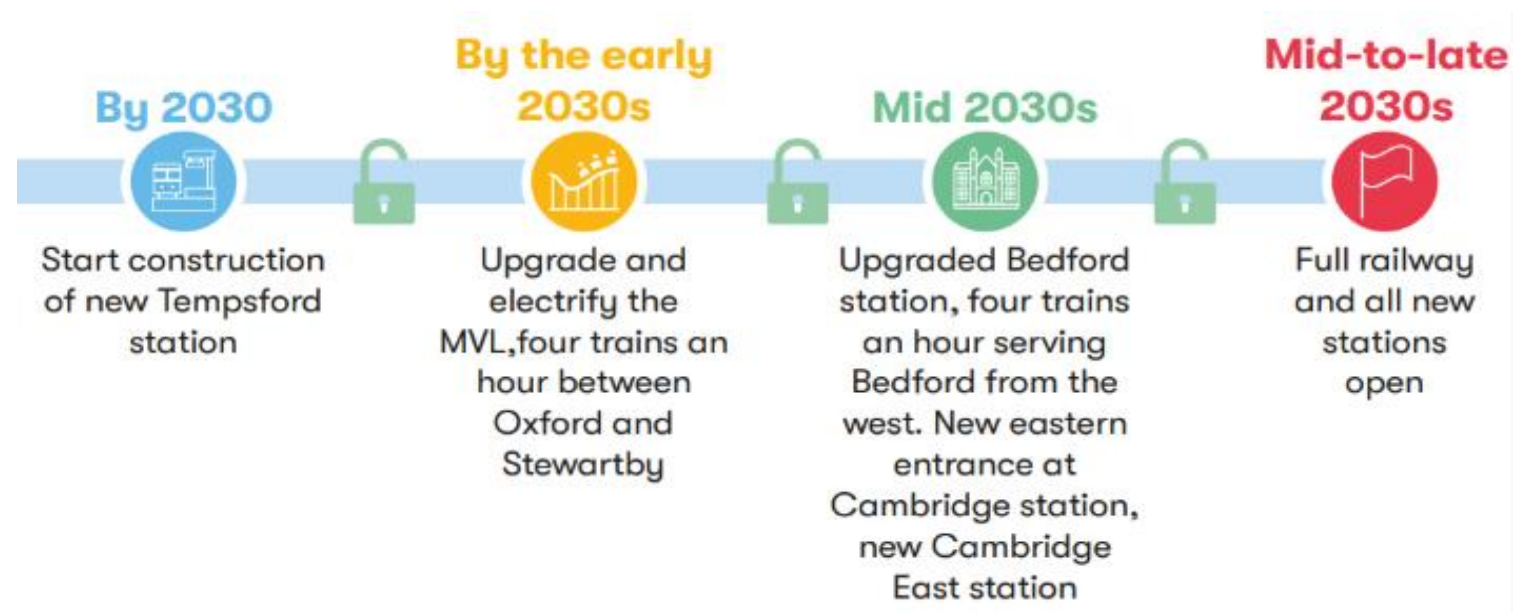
By 2030

Start construction of new Tempsford station

By the early 2030s

Upgrade and electrify the MVL,four trains an hour between Oxford and Stewartby

Mid 2030s

Upgraded Bedford station, four trains an hour serving Bedford from the west. New eastern entrance at Cambridge station, new Cambridge East station

Mid-to-late 2030s

Full railway and all new stations open